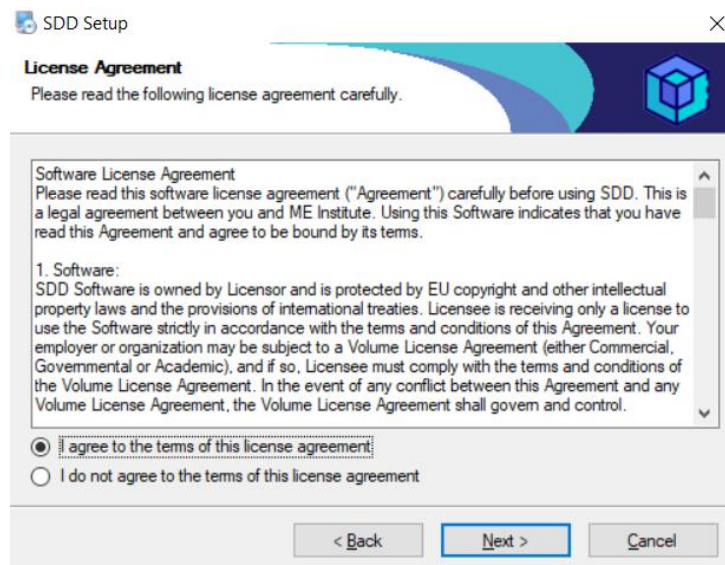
SDD Setup

License Agreement
Please read the following license agreement carefully.

Software License Agreement
Please read this software license agreement ("Agreement") carefully before using SDD. This is a legal agreement between you and ME Institute. Using this Software indicates that you have read this Agreement and agree to be bound by its terms.

1. Software:
SDD Software is owned by Licensor and is protected by EU copyright and other intellectual property laws and the provisions of international treaties. Licensee is receiving only a license to use the Software strictly in accordance with the terms and conditions of this Agreement. Your employer or organization may be subject to a Volume License Agreement (either Commercial, Governmental or Academic), and if so, Licensee must comply with the terms and conditions of the Volume License Agreement. In the event of any conflict between this Agreement and any Volume License Agreement, the Volume License Agreement shall govern and control.

I agree to the terms of this license agreement
I do not agree to the terms of this license agreement

< Back
Next >
Cancel